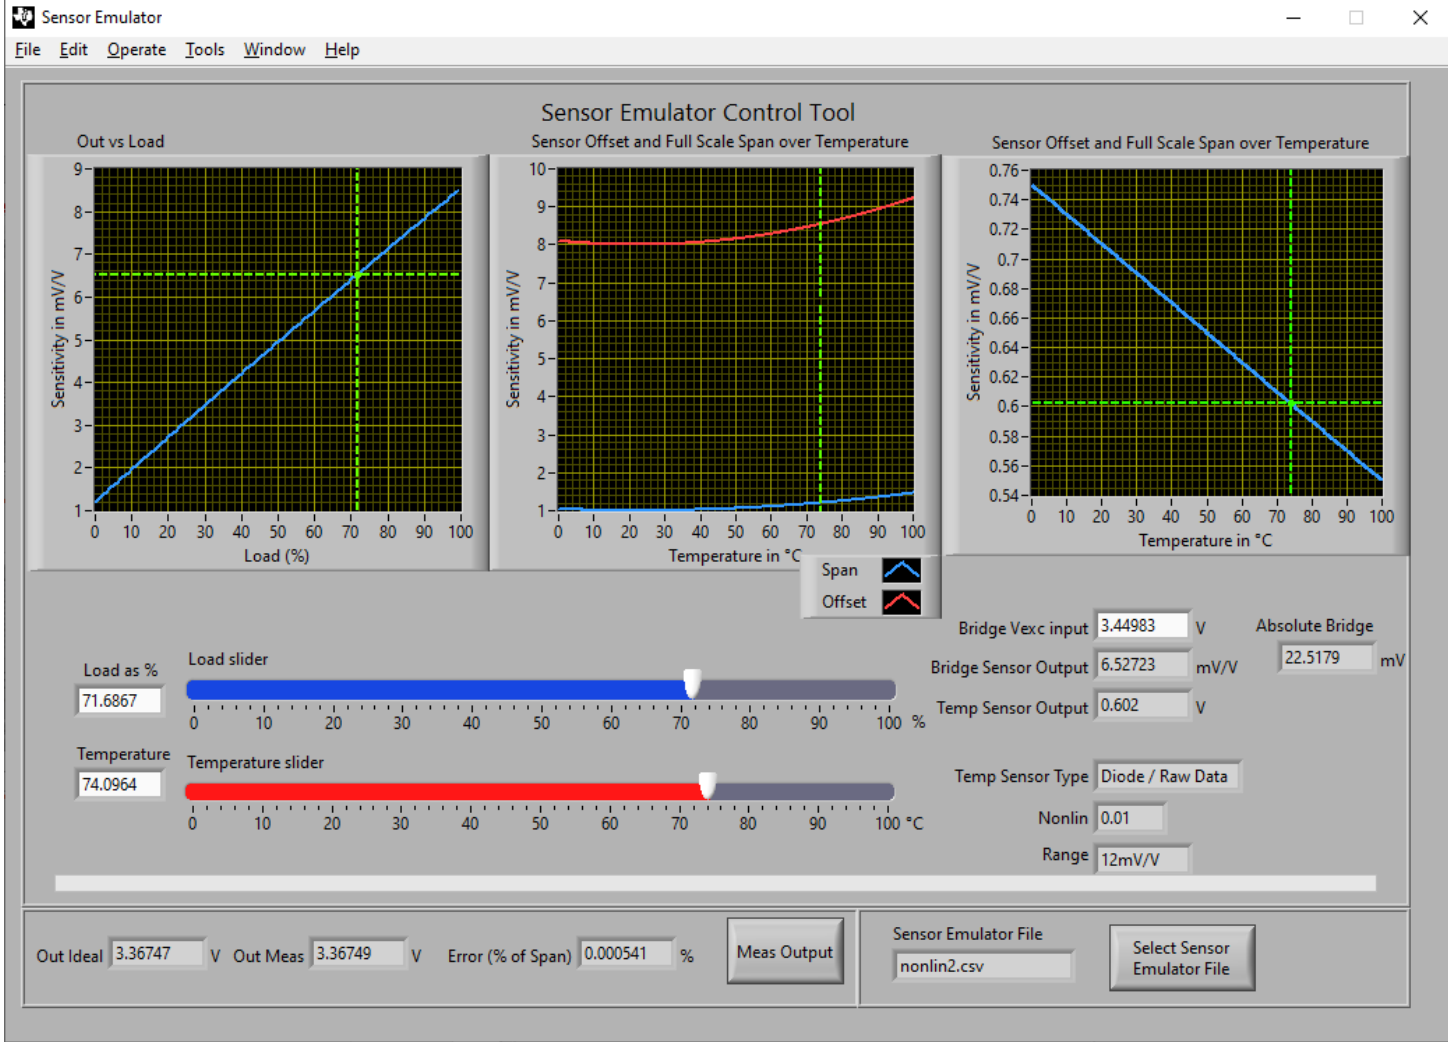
Sensor Emulator

File Edit Operate Tools Window Help

Sensor Emulator Control Tool

Out vs Load

Sensitivity in mV/V

9 8 7 6 5 4 3 2 1

0 10 20 30 40 50 60 70 80 90 100

Load (%)

Sensor Offset and Full Scale Span over Temperature

Sensitivity in mV/V

10 9 8 7 6 5 4 3 2 1

0 10 20 30 40 50 60 70 80 90 100

Temperature in °C

Span

Offset

Sensor Offset and Full Scale Span over Temperature

Sensitivity in mV/V

0.76 0.74 0.72 0.7 0.68 0.66 0.64 0.62 0.6 0.58 0.56 0.54

0 10 20 30 40 50 60 70 80 90 100

Temperature in °C

Load as %
71.6867

Load slider

0 10 20 30 40 50 60 70 80 90 100 %

Temperature
74.0964

Temperature slider

0 10 20 30 40 50 60 70 80 90 100 °C

Bridge Vexc input 3.44983 V

Bridge Sensor Output 6.52723 mV/V

Temp Sensor Output 0.602 V

Absolute Bridge
22.5179 mV

Temp Sensor Type Diode / Raw Data

Nonlin 0.01

Range 12mV/V

Out Ideal 3.36747 V Out Meas 3.36749 V Error (% of Span) 0.000541 %

Meas Output

Sensor Emulator File
nonlin2.csv

Select Sensor Emulator File